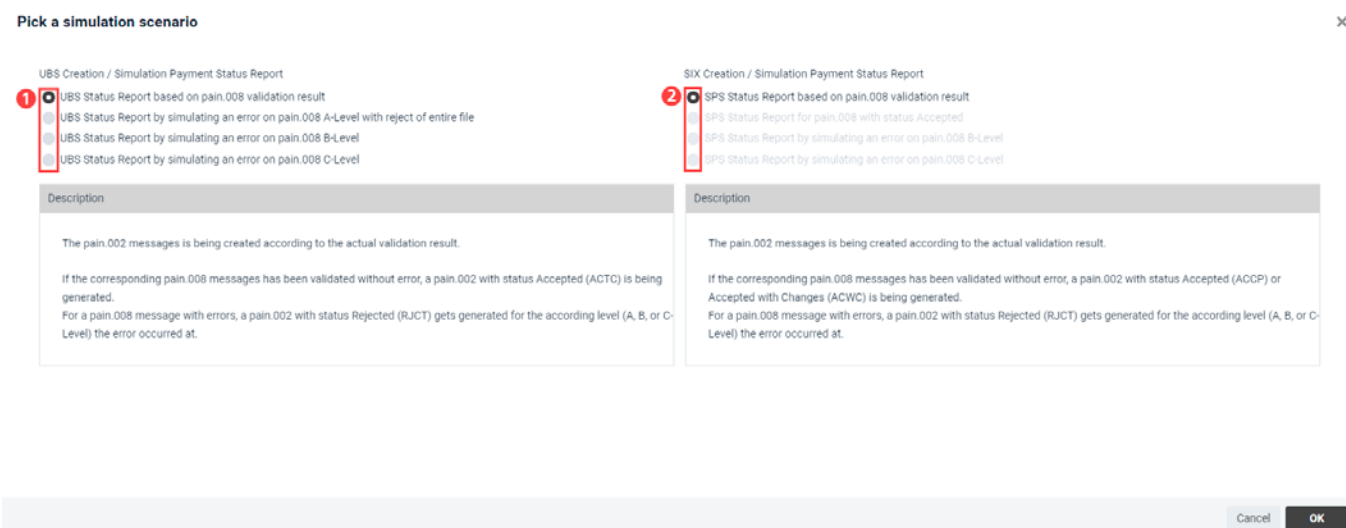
Pick a simulation scenario

×

UBS Creation / Simulation Payment Status Report

1 UBS Status Report based on pain.008 validation result
UBS Status Report by simulating an error on pain.008 A-Level with reject of entire file
UBS Status Report by simulating an error on pain.008 B-Level
UBS Status Report by simulating an error on pain.008 C-Level

Description

The pain.002 messages is being created according to the actual validation result.

If the corresponding pain.008 messages has been validated without error, a pain.002 with status Accepted (ACTC) is being generated.
For a pain.008 message with errors, a pain.002 with status Rejected (RJCT) gets generated for the according level (A, B, or C-Level) the error occurred at.

SIX Creation / Simulation Payment Status Report

2 SPS Status Report based on pain.008 validation result
SPS Status Report for pain.008 with status Accepted
SPS Status Report by simulating an error on pain.008 B-Level
SPS Status Report by simulating an error on pain.008 C-Level

Description

The pain.002 messages is being created according to the actual validation result.

If the corresponding pain.008 messages has been validated without error, a pain.002 with status Accepted (ACCP) or Accepted with Changes (ACWC) is being generated.
For a pain.008 message with errors, a pain.002 with status Rejected (RJCT) gets generated for the according level (A, B, or C-Level) the error occurred at.

Cancel
OK